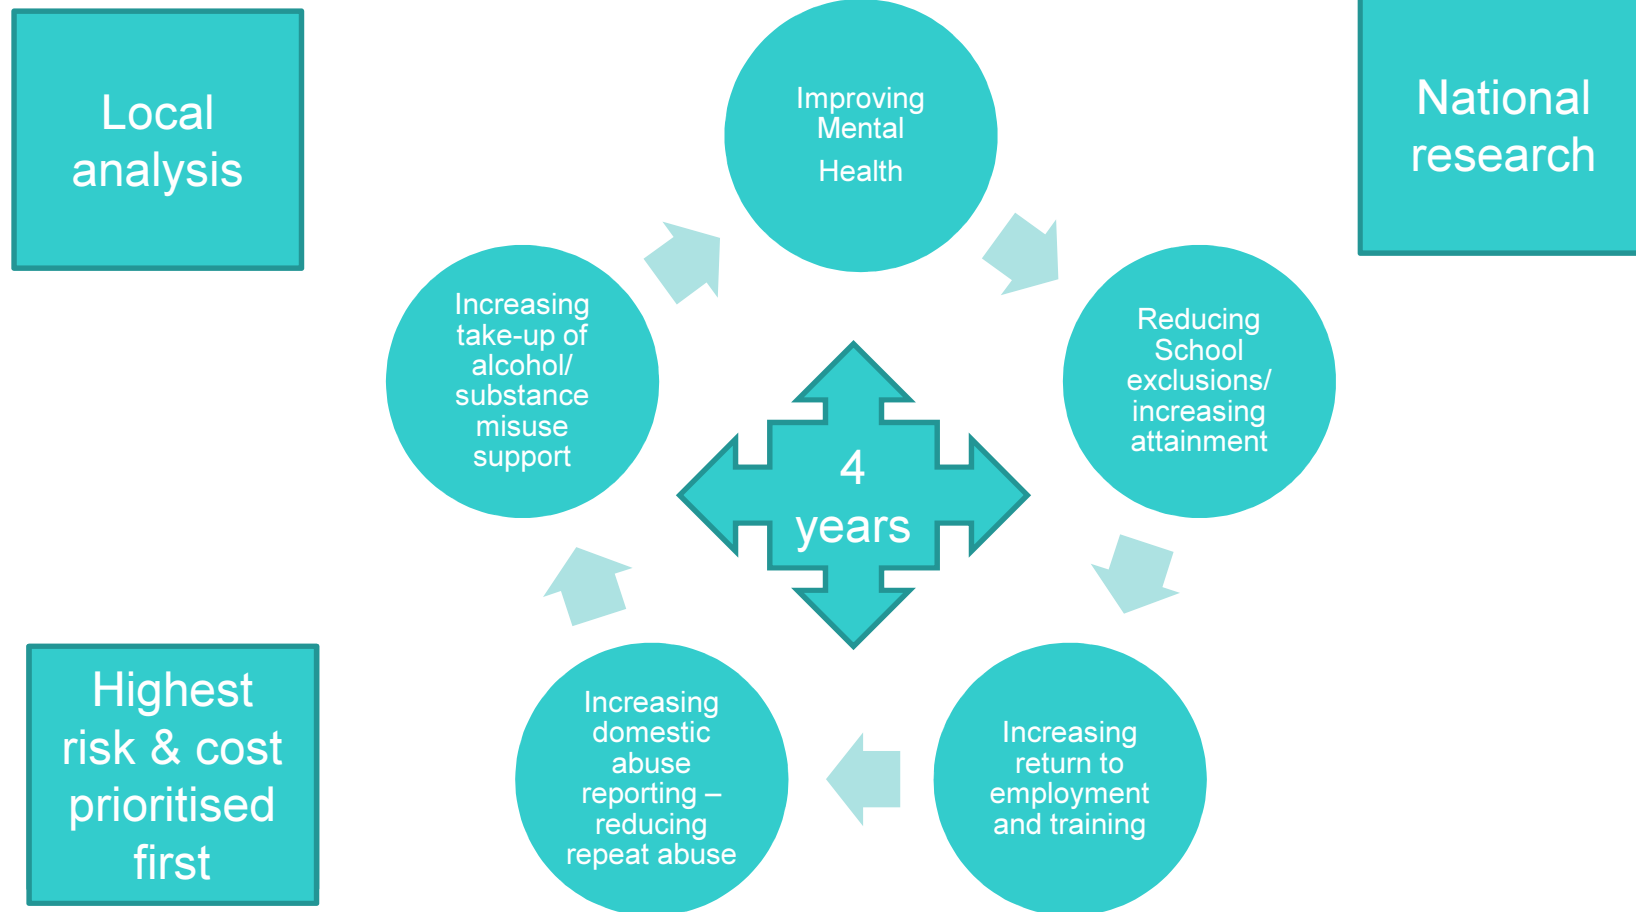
Local analysis

Improving Mental Health

National research

Increasing take-up of alcohol/ substance misuse support

Reducing School exclusions/ increasing attainment

4 years

Highest risk & cost prioritised first

Increasing domestic abuse reporting – reducing repeat abuse

Increasing return to employment and training